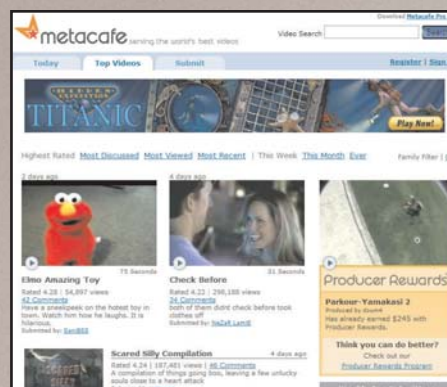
Download Metacafe Pro

metacafe serving the world's best videos

Video Search

Today | Top Videos | Submit

Register | Sign

TITANIC

Play Now!

Highest Rated Most Discussed Most Viewed Most Recent | This Week This Month Ever

Family Filter |

2 days ago

4 days ago

75 Seconds

31 Seconds

Elmo Amazing Toy
Rated 4.29 | 54,897 views
42 Comments
Have a sneakpeek on the hottest toy in town. Watch him how he laughs. It is hilarious.
Submitted by: Sam883

Check Before
Rated 4.22 | 298,188 views
34 Comments
both of them didnt check before took clothes off
Submitted by: haZell Lamit

Producer Rewards
Parkour-Yamakasi 2
Produced by Zoum4
Has already earned $245 with Producer Rewards.
Think you can do better?
Check out our Producer Rewards Program

Scared Silly Compilation
4 days ago
Rated 4.24 | 187,481 views | 46 Comments
A compilation of things going boo, leaving a few unlucky souls close to a heart attack